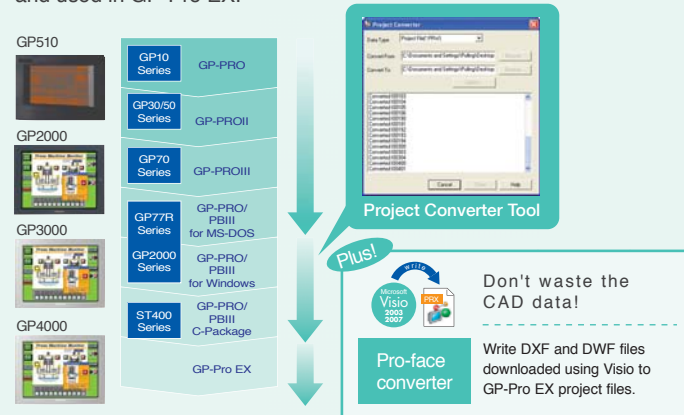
and used in GP-Pro EX.

GP510

GP2000

GP3000

GP4000

GP10 Series GP-PRO

GP30/50 Series GP-PROII

GP70 Series GP-PROIII

GP77R Series GP-PRO/ PBIII for MS-DOS

GP2000 Series GP-PRO/ PBIII for Windows

ST400 Series GP-PRO/ PBIII C-Package

GP-Pro EX

Project Converter

Data Type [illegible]

Convert From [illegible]

Convert To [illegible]

Cancel Help

Project Converter Tool

Plus!

Write

Microsoft Visio 2003 2007

PRX

Don't waste the CAD data!

Pro-face converter

Write DXF and DWF files downloaded using Visio to GP-Pro EX project files.